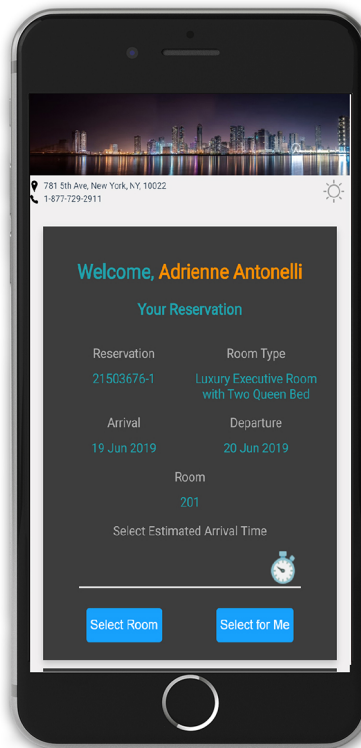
781 5th Ave, New York, NY, 10022
1-877-729-2911

Welcome, Adrienne Antonelli

Your Reservation

Reservation
21503676-1

Room Type
Luxury Executive Room with Two Queen Bed

Arrival
19 Jun 2019

Departure
20 Jun 2019

Room
201

Select Estimated Arrival Time

Select Room

Select for Me